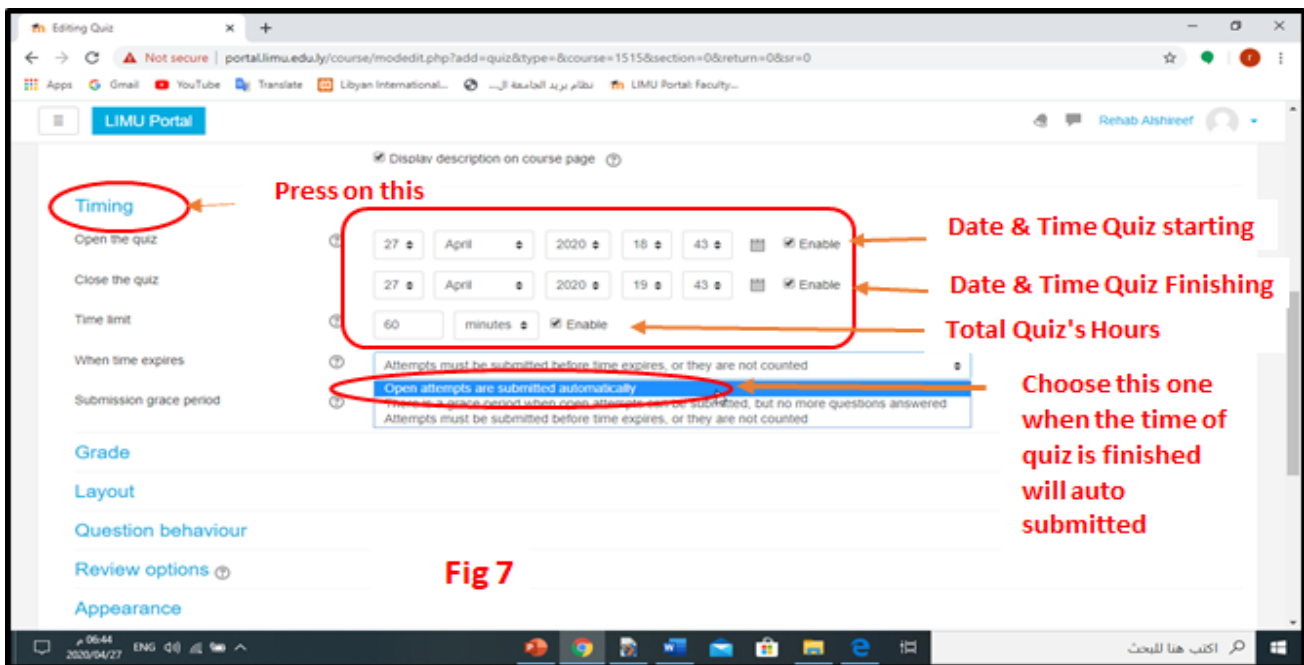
Editing Quiz × +

Not secure | portal.limu.edu.ly/course/modedit.php?add=quiz&type=&course=1515&section=0&return=0&sr=0

Apps Gmail YouTube Translate Libyan International... نظام بريد الجامعة ال... LIMU Portal: Faculty...

LIMU Portal

Rehab Alshireef

Display description on course page

Press on this

Timing

Open the quiz 27 April 2020 18 43 Enable

Close the quiz 27 April 2020 19 43 Enable

Time limit 60 minutes Enable

When time expires Attempts must be submitted before time expires, or they are not counted

Submission grace period

Open attempts are submitted automatically
There is a grace period when open attempts can be submitted, but no more questions answered
Attempts must be submitted before time expires, or they are not counted

Date & Time Quiz starting

Date & Time Quiz Finishing

Total Quiz's Hours

Choose this one when the time of quiz is finished will auto submitted

Grade

Layout

Question behaviour

Review options

Appearance

Fig 7

06:44 م
2020/04/27
ENG

اكتب هنا للبحث